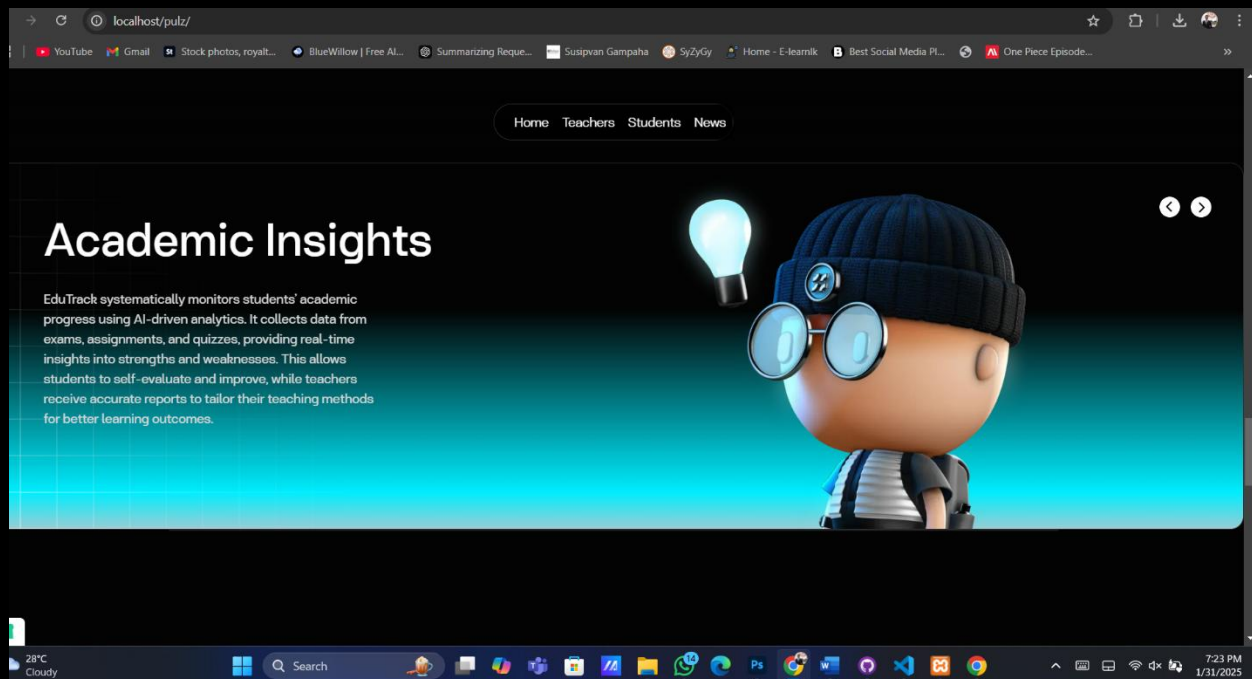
localhost/pulz/

YouTube Gmail Stock photos, royalt... BlueWillow | Free AI... Summarizing Reque... Susipvan Gampaha SyZyGy Home - E-learnlk Best Social Media Pl... One Piece Episode...

Home Teachers Students News

Academic Insights

EduTrack systematically monitors students' academic progress using AI-driven analytics. It collects data from exams, assignments, and quizzes, providing real-time insights into strengths and weaknesses. This allows students to self-evaluate and improve, while teachers receive accurate reports to tailor their teaching methods for better learning outcomes.

28°C Cloudy

Search

14

7:23 PM
1/31/2025